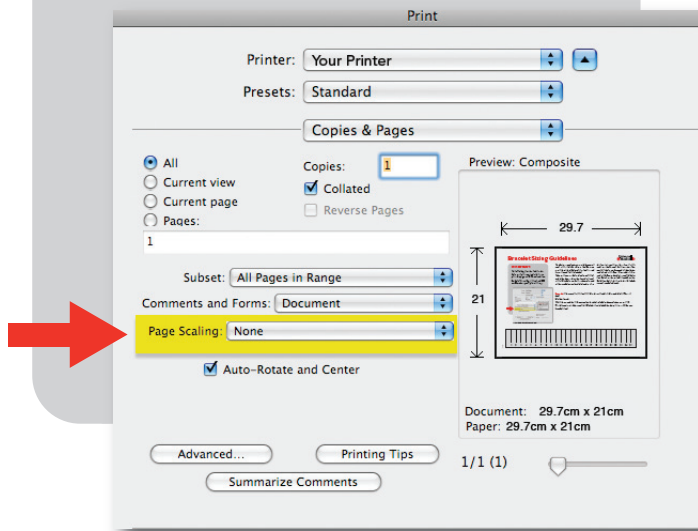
Print

Printer: Your Printer

Presets: Standard

Copies & Pages

All
Current view
Current page
Pages:
1

Copies: 1
Collated
Reverse Pages

Preview: Composite

29.7

21

Bracelet Sizing Guidelines

Subset: All Pages in Range

Comments and Forms: Document

Page Scaling: None

Auto-Rotate and Center

Document: 29.7cm x 21cm
Paper: 29.7cm x 21cm

Advanced...

Printing Tips

Summarize Comments

1/1 (1)